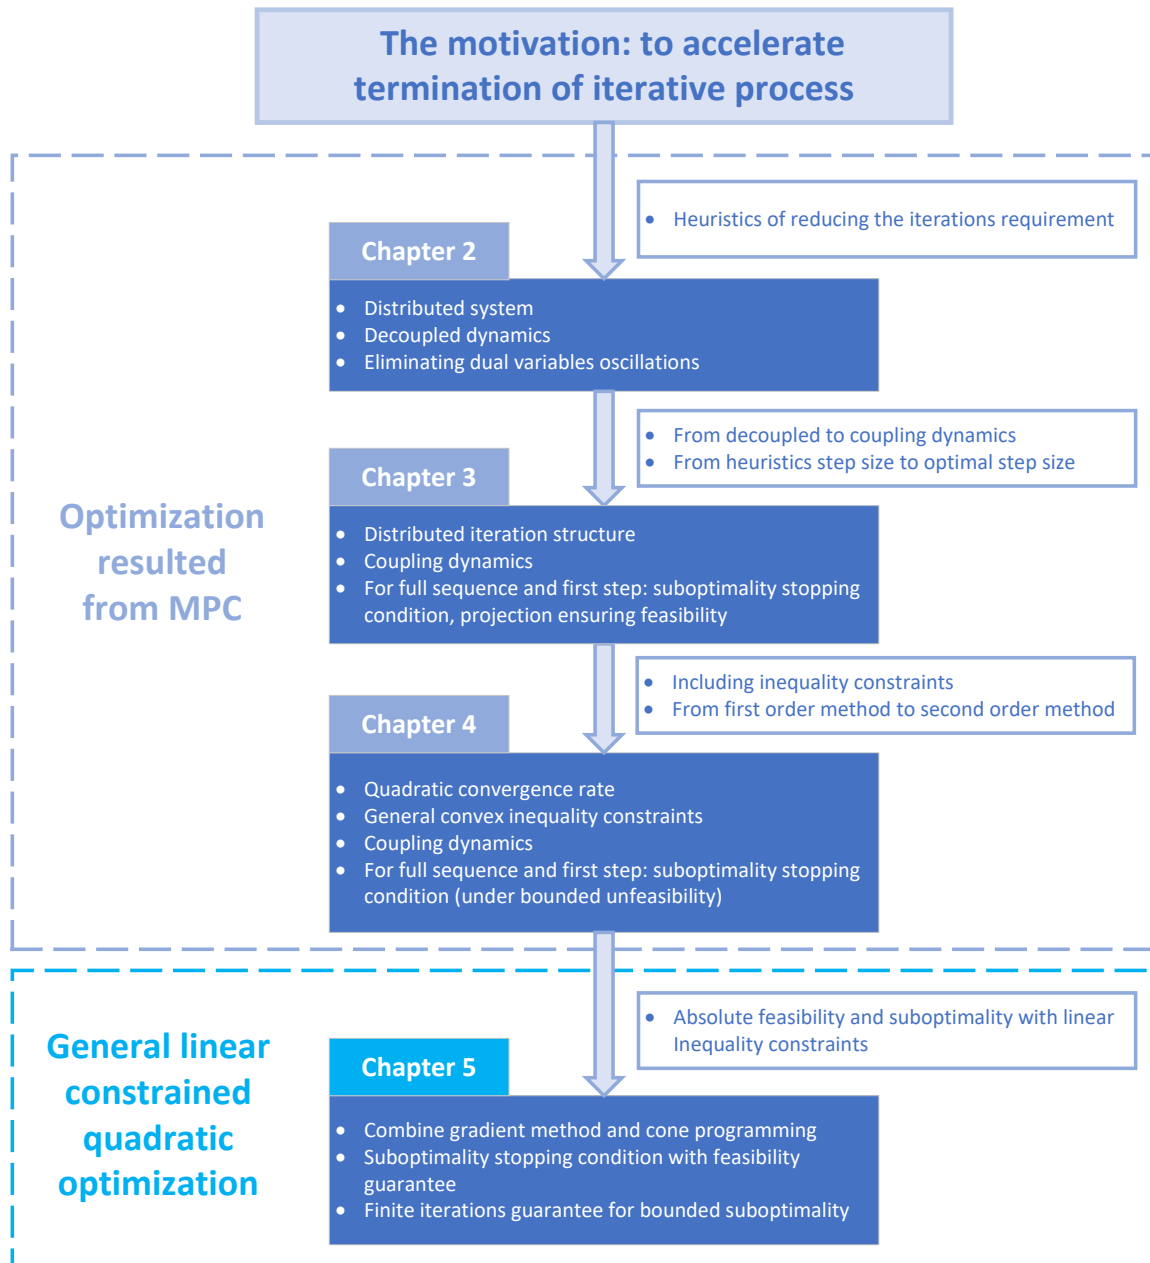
The motivation: to accelerate termination of iterative process

Optimization resulted from MPC

- Heuristics of reducing the iterations requirement

Chapter 2

- Distributed system
- Decoupled dynamics
- Eliminating dual variables oscillations

- From decoupled to coupling dynamics
- From heuristics step size to optimal step size

Chapter 3

- Distributed iteration structure
- Coupling dynamics
- For full sequence and first step: suboptimality stopping condition, projection ensuring feasibility

- Including inequality constraints
- From first order method to second order method

Chapter 4

- Quadratic convergence rate
- General convex inequality constraints
- Coupling dynamics
- For full sequence and first step: suboptimality stopping condition (under bounded unfeasibility)

General linear constrained quadratic optimization

- Absolute feasibility and suboptimality with linear Inequality constraints

Chapter 5

- Combine gradient method and cone programming
- Suboptimality stopping condition with feasibility guarantee
- Finite iterations guarantee for bounded suboptimality